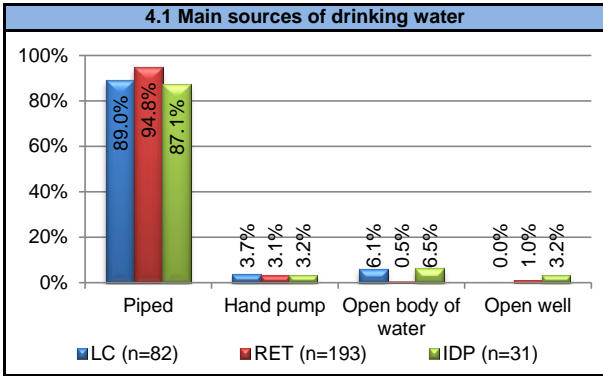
4.1 Main sources of drinking water

100%
80%
60%
40%
20%
0%

89.0%
94.8%
87.1%
3.7%
3.1%
3.2%
6.1%
0.5%
6.5%
0.0%
1.0%
3.2%

Piped
Hand pump
Open body of water
Open well

LC (n=82)
RET (n=193)
IDP (n=31)